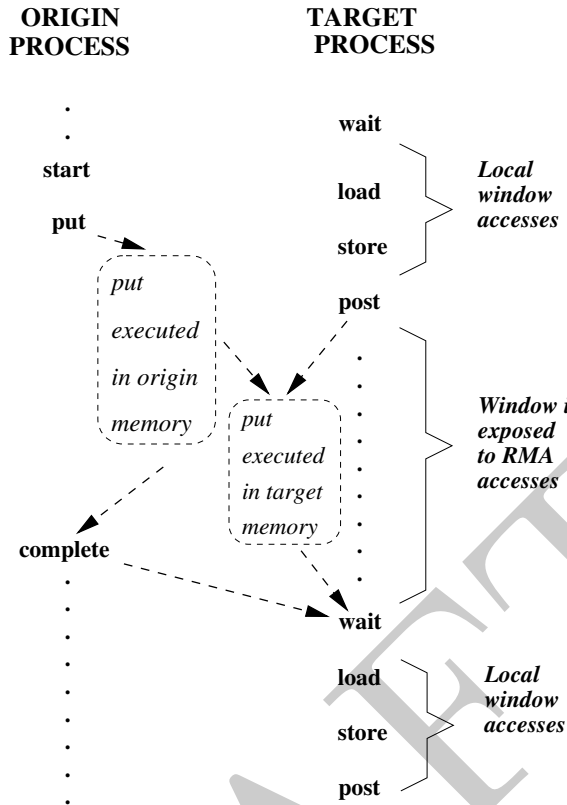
ORIGIN PROCESS

TARGET PROCESS

.
.
start

put

put
executed
in origin
memory

complete
.
.
.
.
.
.
.
.
.

wait

load

store

Local window accesses

post
.
.
.
.
.
.
.
.
.

put
executed
in target
memory

Window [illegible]
exposed
to RMA
accesses

wait

load

store

post

Local window accesses